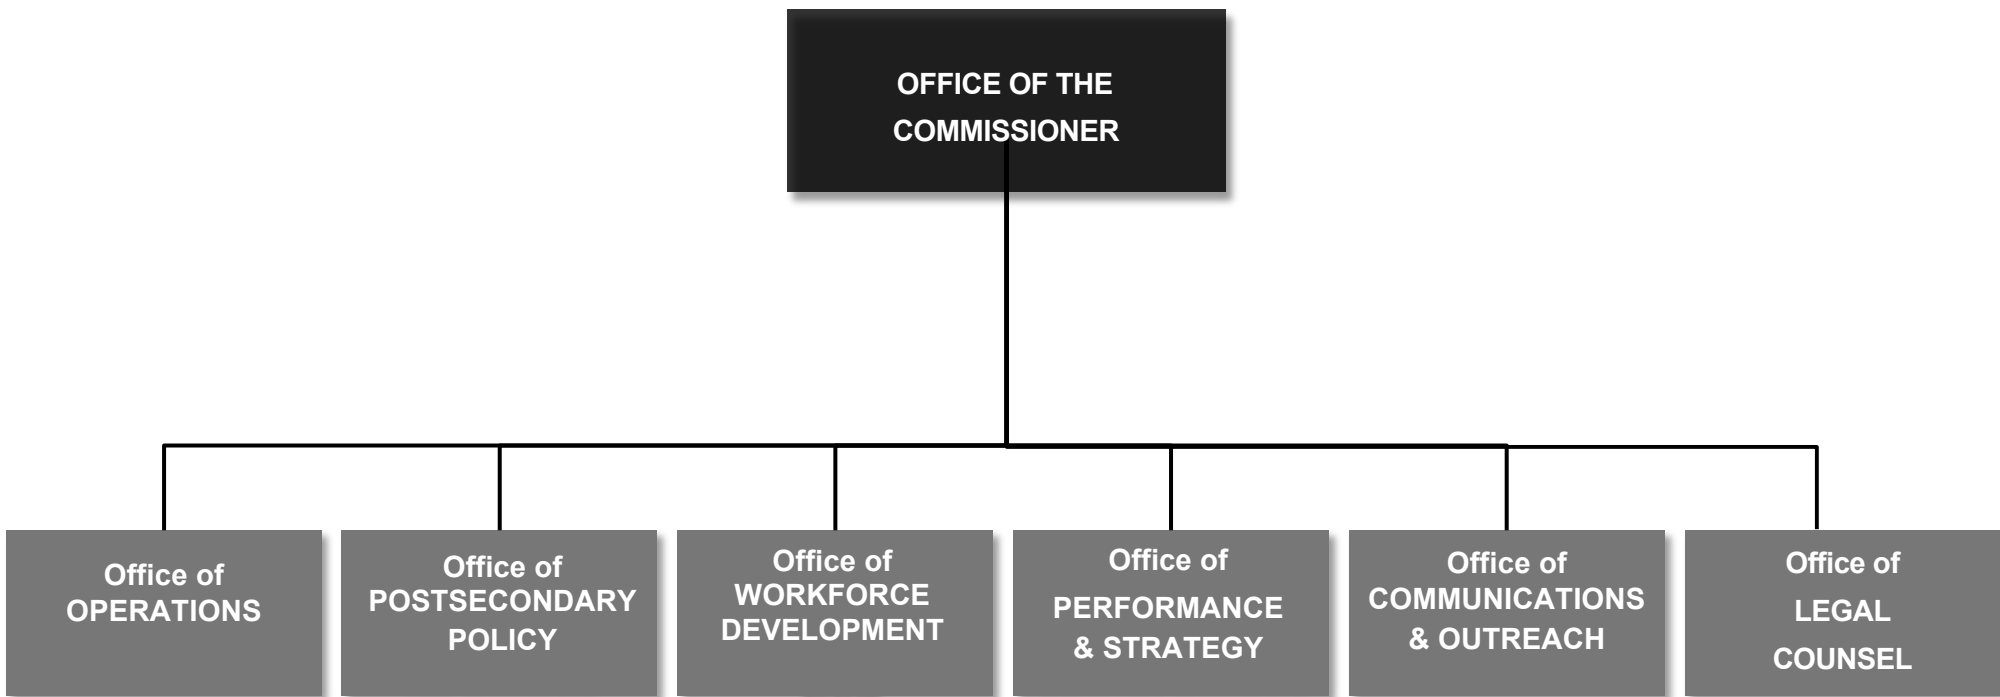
OFFICE OF THE COMMISSIONER

Office of OPERATIONS

Office of POSTSECONDARY POLICY

Office of WORKFORCE DEVELOPMENT

Office of PERFORMANCE & STRATEGY

Office of COMMUNICATIONS & OUTREACH

Office of LEGAL COUNSEL